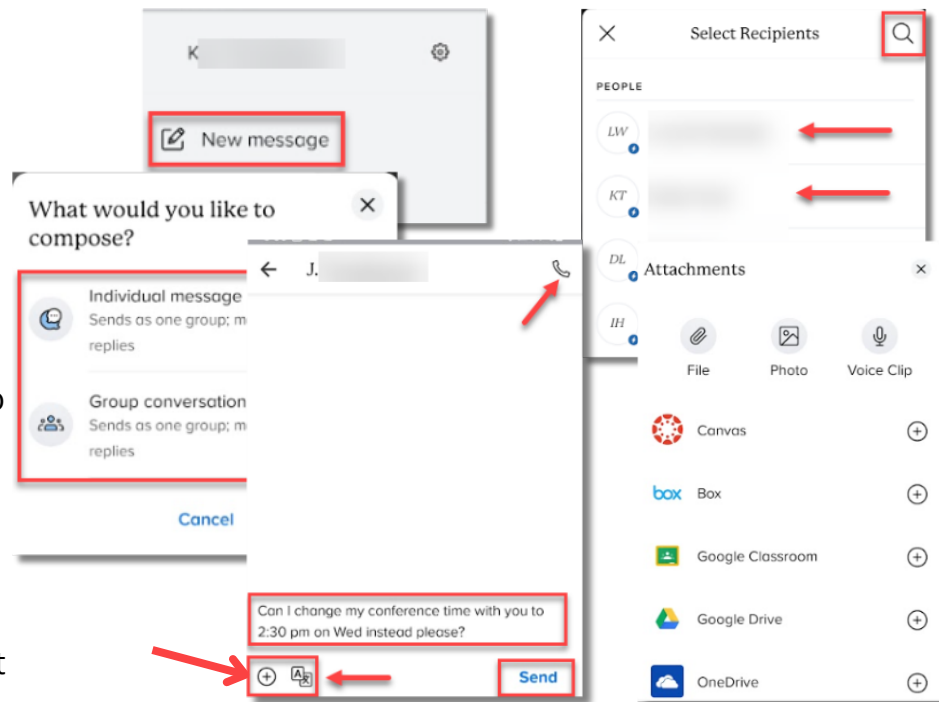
K

New message

What would you like to compose?

Individual message
Sends as one group; m
replies

Group conversation
Sends as one group; m
replies

Cancel

J.

Can I change my conference time with you to 2:30 pm on Wed instead please?

Send

Select Recipients

PEOPLE

LW

KT

DL

IH

Attachments

File

Photo

Voice Clip

Canvas

box Box

Google Classroom

Google Drive

OneDrive